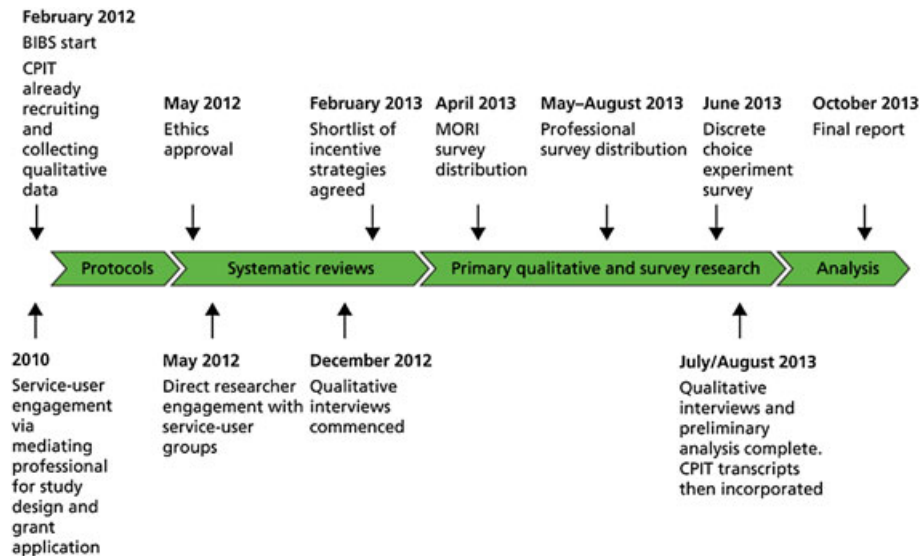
February 2012
BIBS start
CPIT already recruiting and collecting qualitative data

May 2012
Ethics approval

February 2013
Shortlist of incentive strategies agreed

April 2013
MORI survey distribution

May–August 2013
Professional survey distribution

June 2013
Discrete choice experiment survey

October 2013
Final report

Protocols

Systematic reviews

Primary qualitative and survey research

Analysis

2010
Service-user engagement via mediating professional for study design and grant application

May 2012
Direct researcher engagement with service-user groups

December 2012
Qualitative interviews commenced

July/August 2013
Qualitative interviews and preliminary analysis complete. CPIT transcripts then incorporated